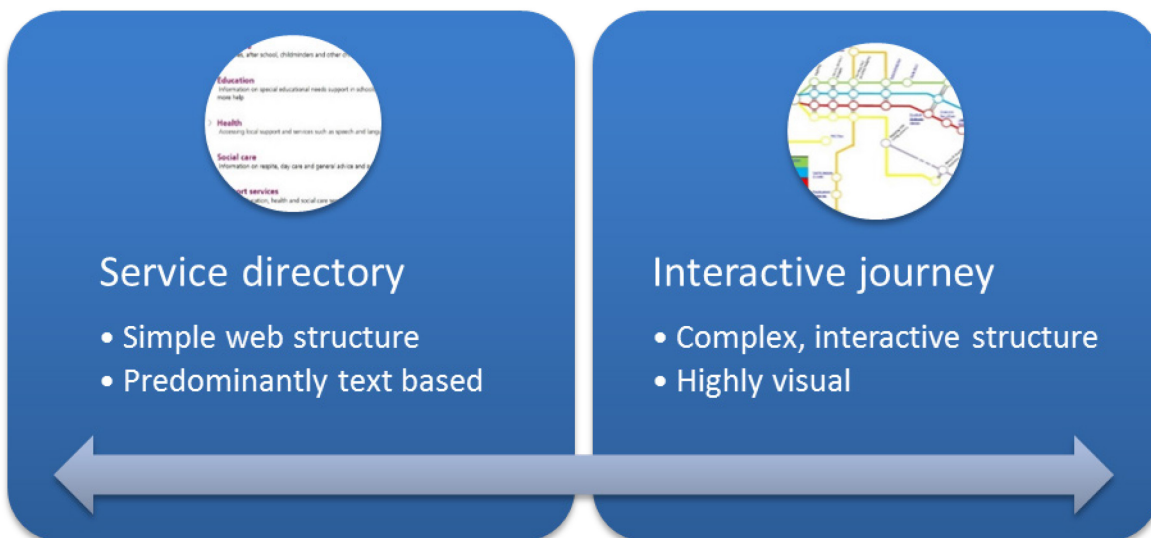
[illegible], after school, childminders and other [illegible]

Education
Information on special educational needs support in school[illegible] more help

Health
Accessing local support and services such as speech and lang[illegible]

Social care
Information on respite, day care and general advice and s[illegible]

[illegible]ort services
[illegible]ation, health and social care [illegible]

Service directory

• Simple web structure
• Predominantly text based

Interactive journey

• Complex, interactive structure
• Highly visual